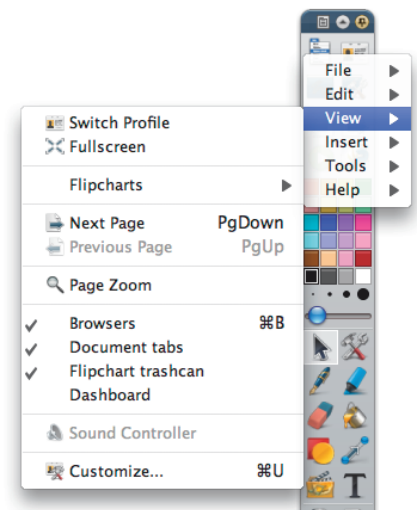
File
Edit
View
Insert
Tools
Help

Switch Profile
Fullscreen

Flipcharts

Next Page PgDown
Previous Page PgUp

Page Zoom

✓ Browsers ⌘B
✓ Document tabs
✓ Flipchart trashcan
Dashboard

Sound Controller

Customize... ⌘U